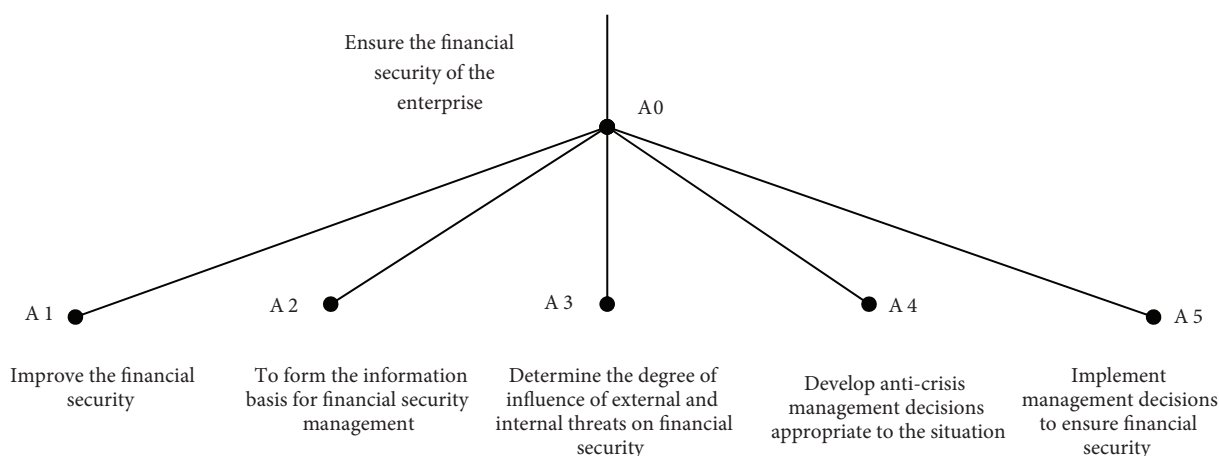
Ensure the financial security of the enterprise

A0

A 1

Improve the financial security

A 2

To form the information basis for financial security management

A 3

Determine the degree of influence of external and internal threats on financial security

A 4

Develop anti-crisis management decisions appropriate to the situation

A 5

Implement management decisions to ensure financial security